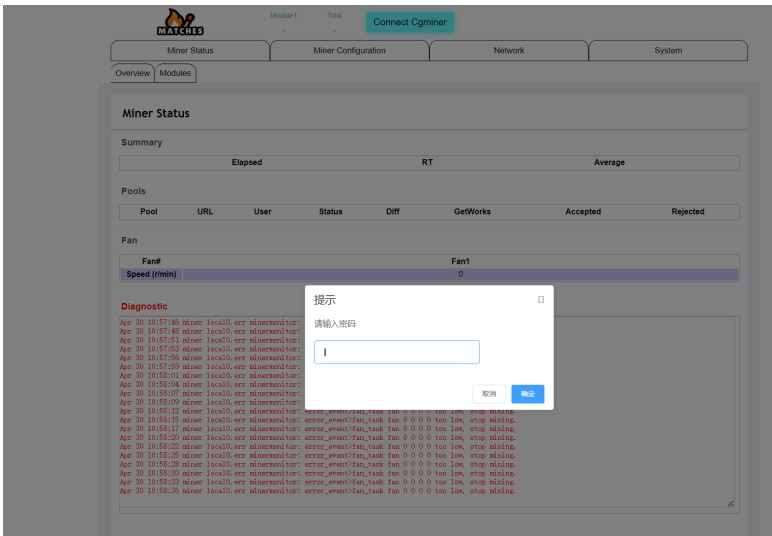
MATCHES

Module1 -

Total -

Connect Cgminer

Miner Status | Miner Configuration | Network | System

Overview | Modules

Miner Status

Summary

| Elapsed | RT | Average |
|---|---|---|

Pools

| Pool | URL | User | Status | Diff | GetWorks | Accepted | Rejected |
|---|---|---|---|---|---|---|---|

Fan

| Fan# | Fan1 |
|---|---|
| Speed (r/min) | 0 |

Diagnostic

Apr 30 10:57:46 miner local0.err minermonitor:
Apr 30 10:57:48 miner local0.err minermonitor:
Apr 30 10:57:51 miner local0.err minermonitor:
Apr 30 10:57:53 miner local0.err minermonitor:
Apr 30 10:57:56 miner local0.err minermonitor:
Apr 30 10:57:59 miner local0.err minermonitor:
Apr 30 10:58:01 miner local0.err minermonitor:
Apr 30 10:58:04 miner local0.err minermonitor:
Apr 30 10:58:07 miner local0.err minermonitor:
Apr 30 10:58:09 miner local0.err minermonitor:
Apr 30 10:58:12 miner local0.err minermonitor: error_event?fan_task fan 0 0 0 0 too low, stop mining.
Apr 30 10:58:15 miner local0.err minermonitor: error_event?fan_task fan 0 0 0 0 too low, stop mining.
Apr 30 10:58:17 miner local0.err minermonitor: error_event?fan_task fan 0 0 0 0 too low, stop mining.
Apr 30 10:58:20 miner local0.err minermonitor: error_event?fan_task fan 0 0 0 0 too low, stop mining.
Apr 30 10:58:22 miner local0.err minermonitor: error_event?fan_task fan 0 0 0 0 too low, stop mining.
Apr 30 10:58:25 miner local0.err minermonitor: error_event?fan_task fan 0 0 0 0 too low, stop mining.
Apr 30 10:58:28 miner local0.err minermonitor: error_event?fan_task fan 0 0 0 0 too low, stop mining.
Apr 30 10:58:30 miner local0.err minermonitor: error_event?fan_task fan 0 0 0 0 too low, stop mining.
Apr 30 10:58:33 miner local0.err minermonitor: error_event?fan_task fan 0 0 0 0 too low, stop mining.
Apr 30 10:58:36 miner local0.err minermonitor: error_event?fan_task fan 0 0 0 0 too low, stop mining.

提示

请输入密码

取消 确定